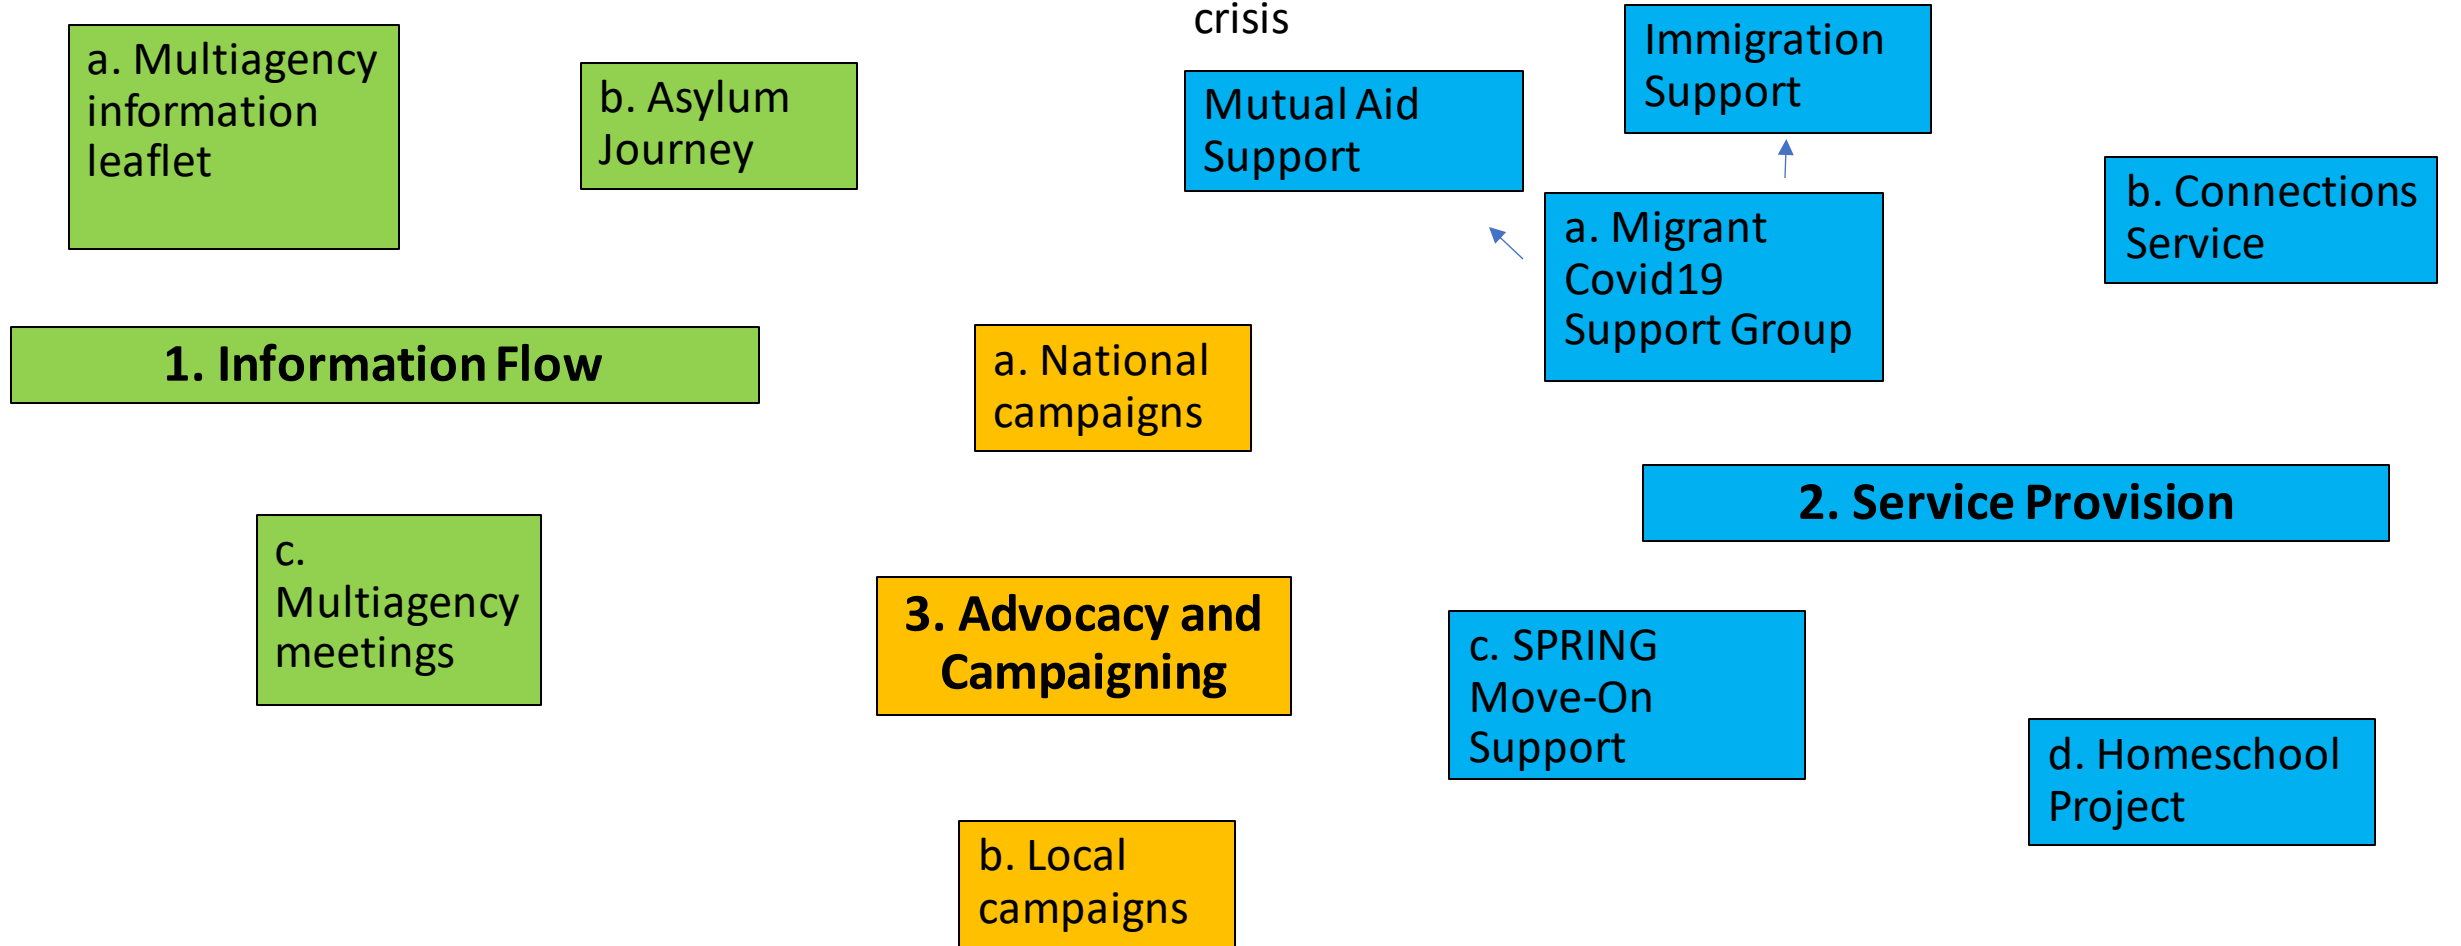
crisis

a. Multiagency information leaflet

b. Asylum Journey

Mutual Aid Support

Immigration Support

a. Migrant Covid19 Support Group

b. Connections Service

1. Information Flow

a. National campaigns

2. Service Provision

c. Multiagency meetings

3. Advocacy and Campaigning

c. SPRING Move-On Support

d. Homeschool Project

b. Local campaigns